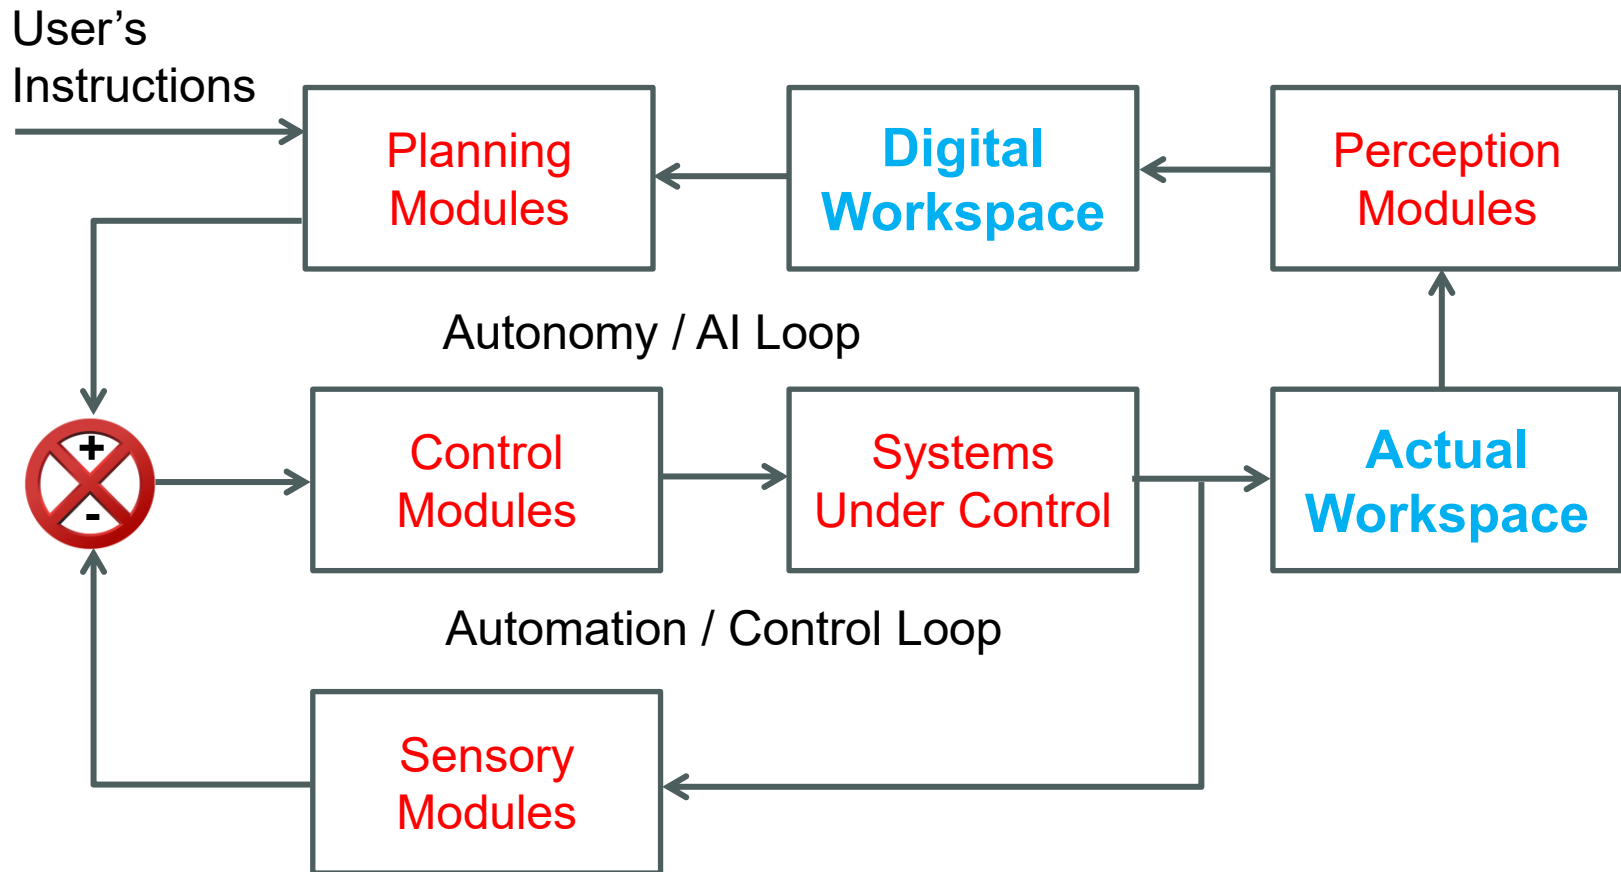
User’s Instructions

Planning Modules

Digital Workspace

Perception Modules

Autonomy / AI Loop

+

-

Control Modules

Systems Under Control

Actual Workspace

Automation / Control Loop

Sensory Modules